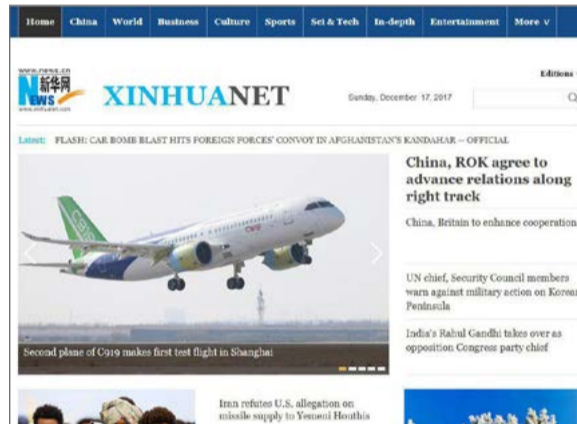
Home China World Business Culture Sports Sci & Tech In-depth Entertainment More ∨

www.news.cn
新华网
NEWS
www.xinhuanet.com

XINHUANET

Sunday, December 17, 2017

Editions

Latest: FLASH: CAR BOMB BLAST HITS FOREIGN FORCES' CONVOY IN AFGHANISTAN'S KANDAHAR -- OFFICIAL

C919

Second plane of C919 makes first test flight in Shanghai

China, ROK agree to advance relations along right track

China, Britain to enhance cooperation

UN chief, Security Council members warn against military action on Korean Peninsula

India's Rahul Gandhi takes over as opposition Congress party chief

Iran refutes U.S. allegation on missile supply to Yemeni Houthis